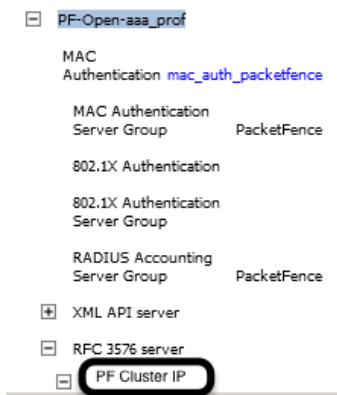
PF-Open-aaa_prof

MAC Authentication mac_auth_packetfence

MAC Authentication Server Group PacketFence

802.1X Authentication

802.1X Authentication Server Group

RADIUS Accounting Server Group PacketFence

XML API server

RFC 3576 server

PF Cluster IP